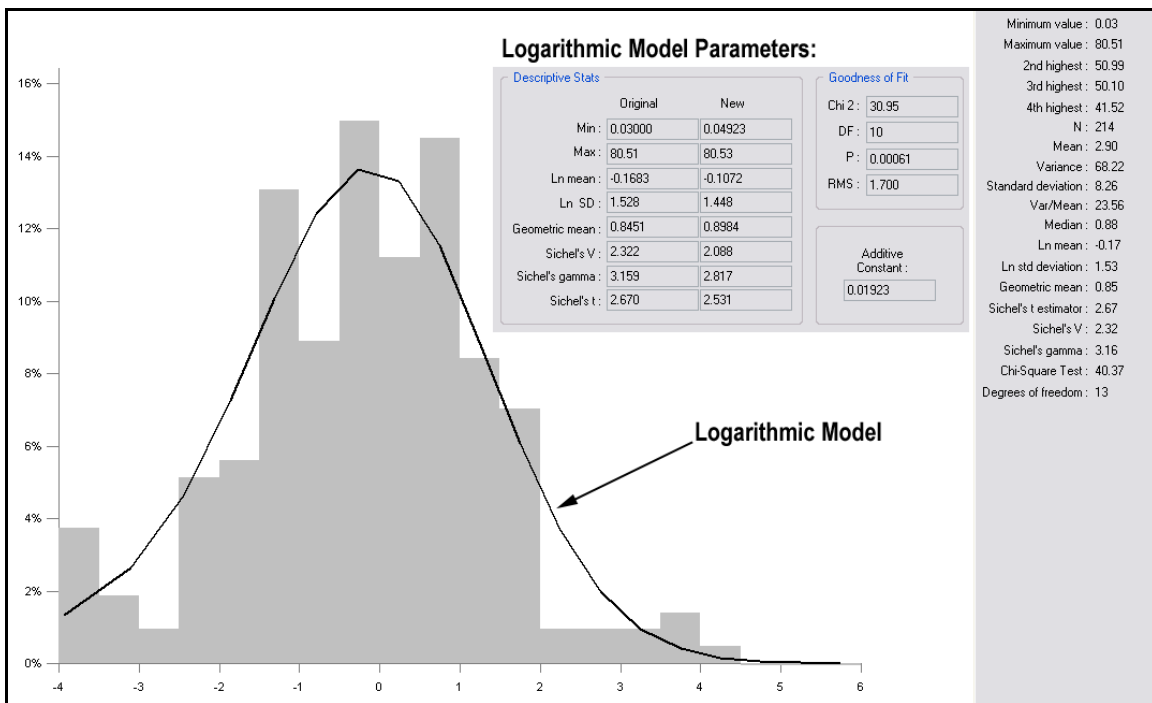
Logarithmic Model Parameters:

Descriptive Stats

| | Original | New |
|---|---|---|
| Min : | 0.03000 | 0.04923 |
| Max : | 80.51 | 80.53 |
| Ln mean : | -0.1683 | -0.1072 |
| Ln SD : | 1.528 | 1.448 |
| Geometric mean : | 0.8451 | 0.8984 |
| Sichel's V : | 2.322 | 2.088 |
| Sichel's gamma : | 3.159 | 2.817 |
| Sichel's t : | 2.670 | 2.531 |

Goodness of Fit

| | |
|---|---|
| Chi 2 : | 30.95 |
| DF : | 10 |
| P : | 0.00061 |
| RMS : | 1.700 |

Additive Constant :
0.01923

Minimum value : 0.03
Maximum value : 80.51
2nd highest : 50.99
3rd highest : 50.10
4th highest : 41.52
N : 214
Mean : 2.90
Variance : 68.22
Standard deviation : 8.26
Var/Mean : 23.56
Median : 0.88
Ln mean : -0.17
Ln std deviation : 1.53
Geometric mean : 0.85
Sichel's t estimator : 2.67
Sichel's V : 2.32
Sichel's gamma : 3.16
Chi-Square Test : 40.37
Degrees of freedom : 13

Logarithmic Model

16%
14%
12%
10%
8%
6%
4%
2%
0%

-4 -3 -2 -1 0 1 2 3 4 5 6